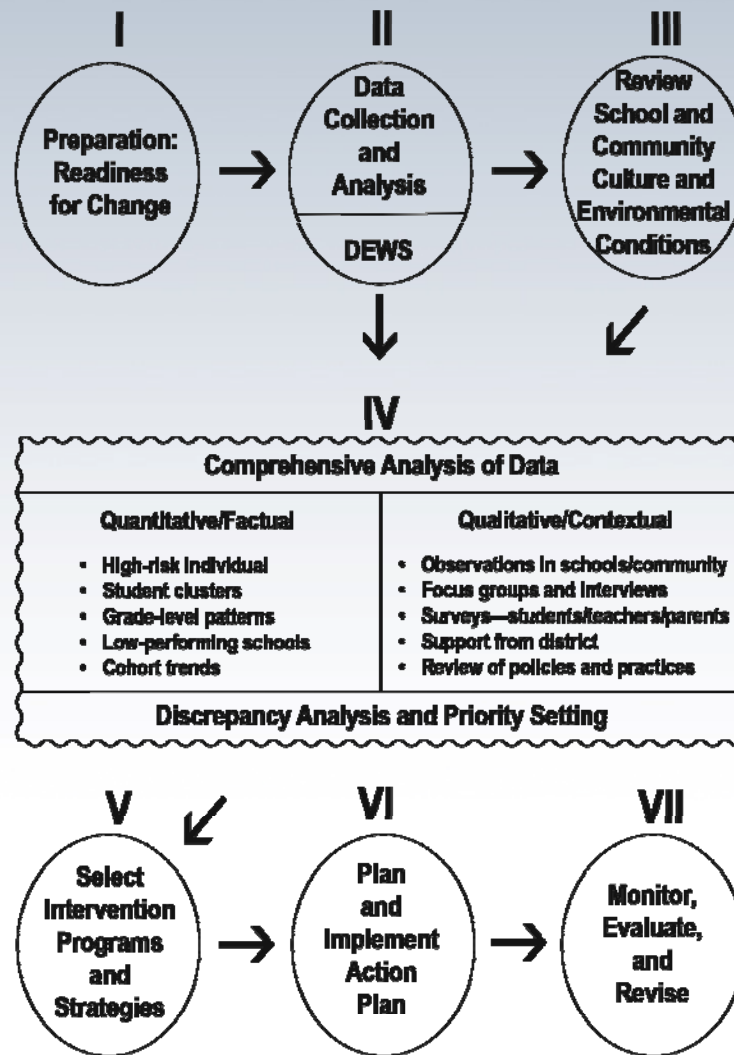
I

Preparation: Readiness for Change

II

Data Collection and Analysis

DEWS

III

Review School and Community Culture and Environmental Conditions

IV

Comprehensive Analysis of Data

| Quantitative/Factual | Qualitative/Contextual |
|---|---|
| • High-risk individual<br>• Student clusters<br>• Grade-level patterns<br>• Low-performing schools<br>• Cohort trends | • Observations in schools/community<br>• Focus groups and interviews<br>• Surveys—students/teachers/parents<br>• Support from district<br>• Review of policies and practices |

Discrepancy Analysis and Priority Setting

V

Select Intervention Programs and Strategies

VI

Plan and Implement Action Plan

VII

Monitor, Evaluate, and Revise